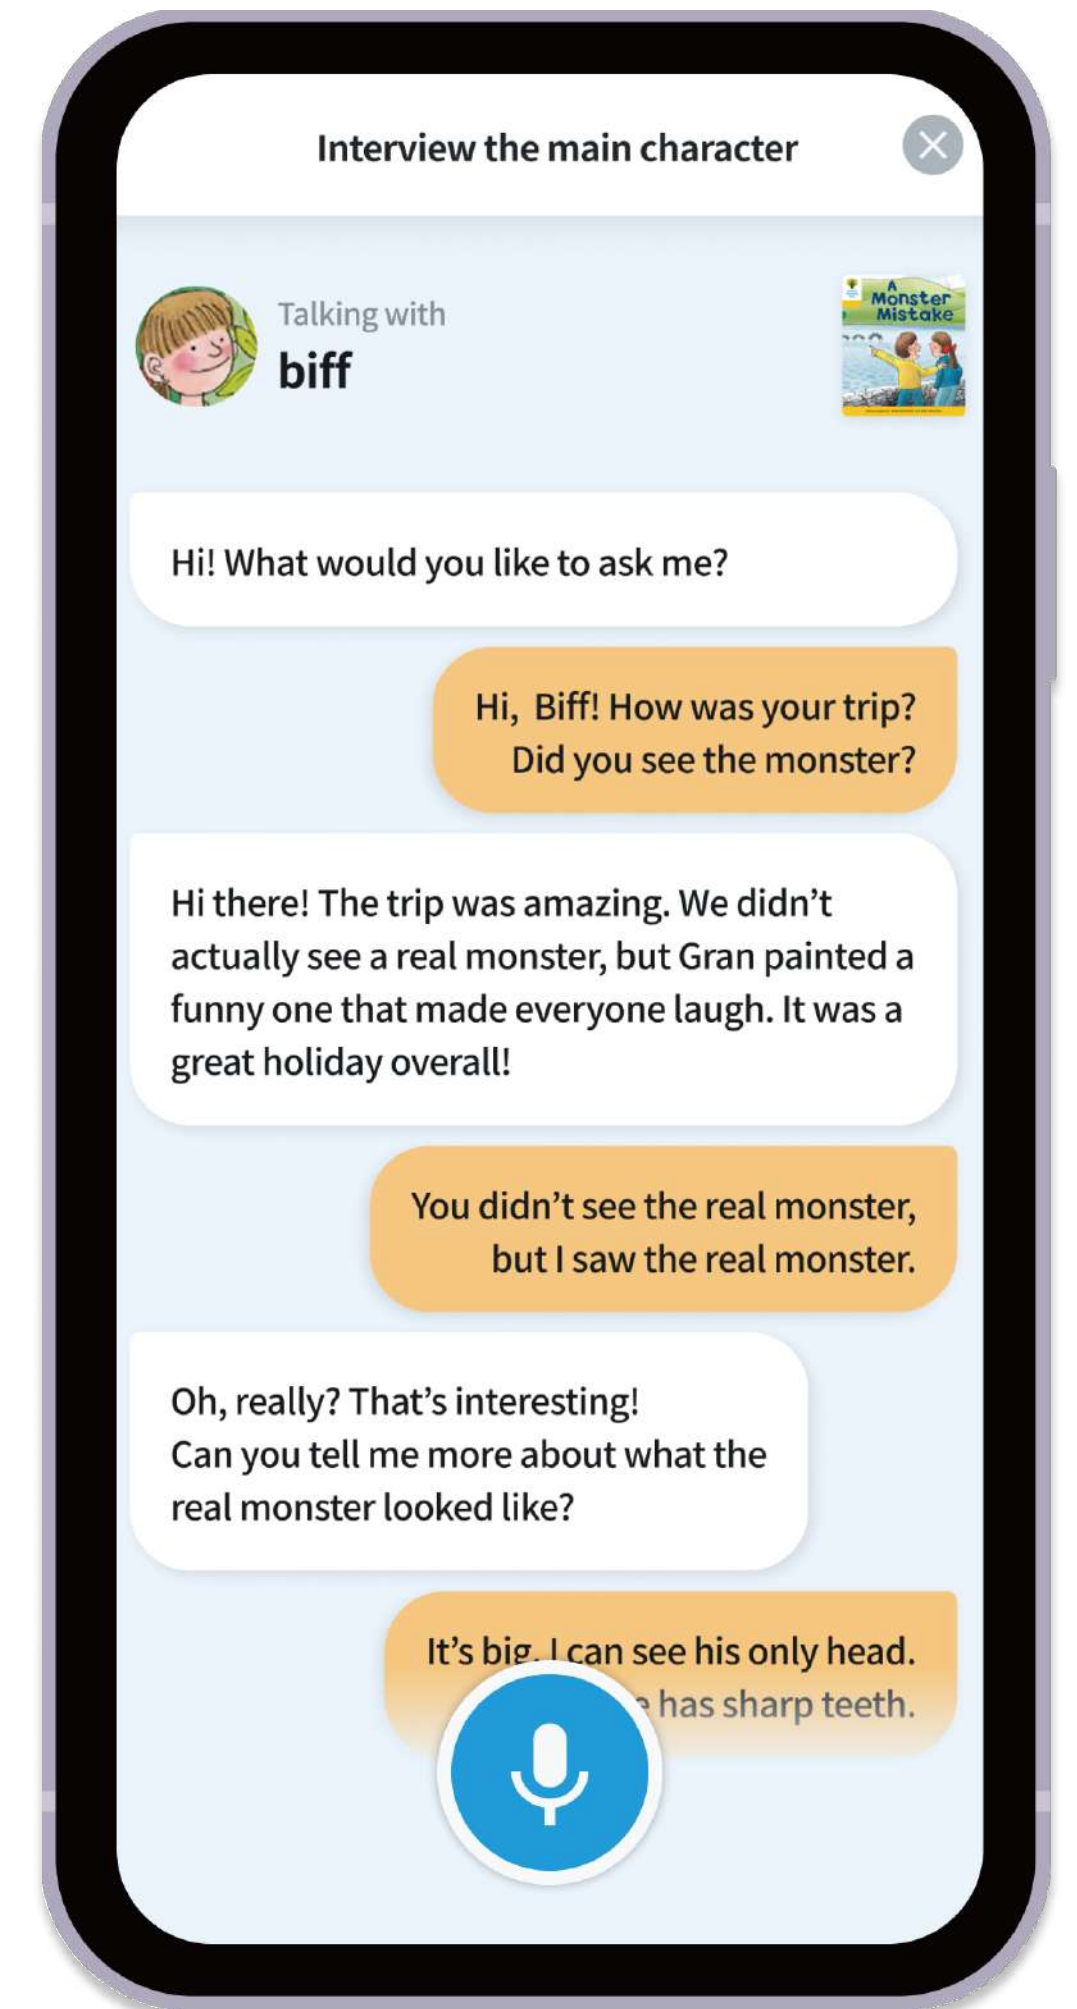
Interview the main character

Talking with
biff

A Monster Mistake

Hi! What would you like to ask me?

Hi, Biff! How was your trip? Did you see the monster?

Hi there! The trip was amazing. We didn't actually see a real monster, but Gran painted a funny one that made everyone laugh. It was a great holiday overall!

You didn't see the real monster, but I saw the real monster.

Oh, really? That's interesting! Can you tell me more about what the real monster looked like?

It's big. I can see his only head. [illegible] has sharp teeth.